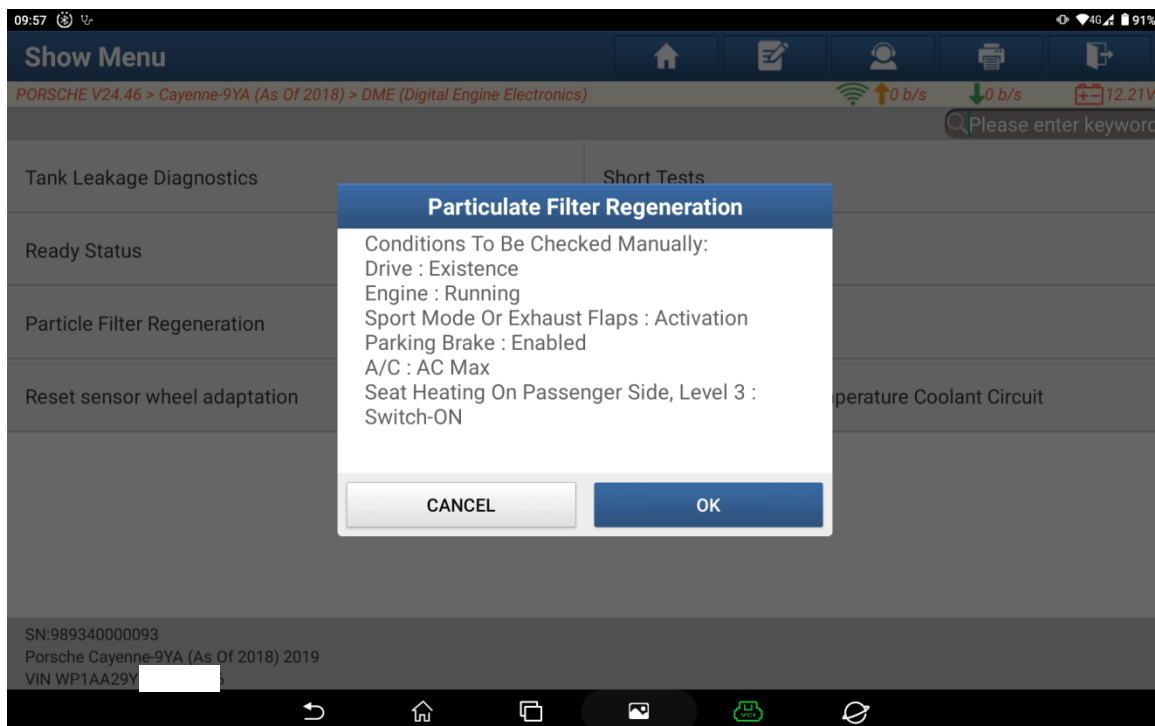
09:57

4G 91%

Show Menu

PORSCHE V24.46 > Cayenne-9YA (As Of 2018) > DME (Digital Engine Electronics)

0 b/s

0 b/s

12.21V

Please enter keyword

Tank Leakage Diagnostics

Short Tests

Ready Status

Particle Filter Regeneration

Reset sensor wheel adaptation

perature Coolant Circuit

Particulate Filter Regeneration

Conditions To Be Checked Manually:
Drive : Existence
Engine : Running
Sport Mode Or Exhaust Flaps : Activation
Parking Brake : Enabled
A/C : AC Max
Seat Heating On Passenger Side, Level 3 : Switch-ON

CANCEL

OK

SN:989340000093
Porsche Cayenne-9YA (As Of 2018) 2019
VIN WP1AA29Y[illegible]

VCI